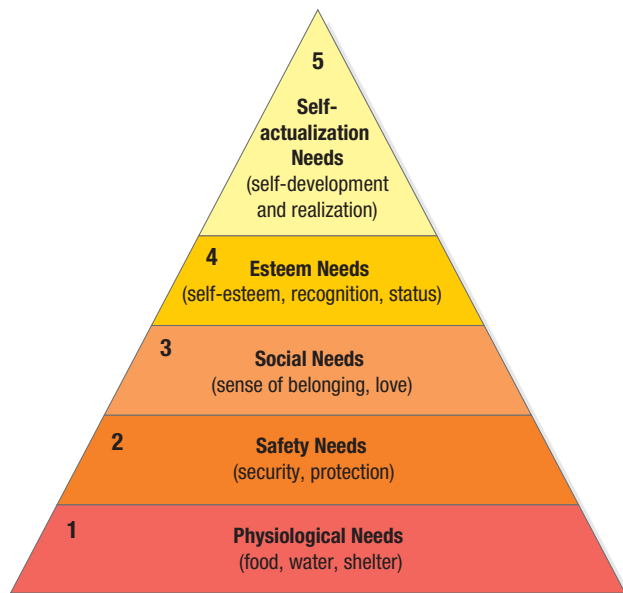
5

Self-actualization Needs
(self-development and realization)

4 Esteem Needs
(self-esteem, recognition, status)

3 Social Needs
(sense of belonging, love)

2 Safety Needs
(security, protection)

1 Physiological Needs
(food, water, shelter)